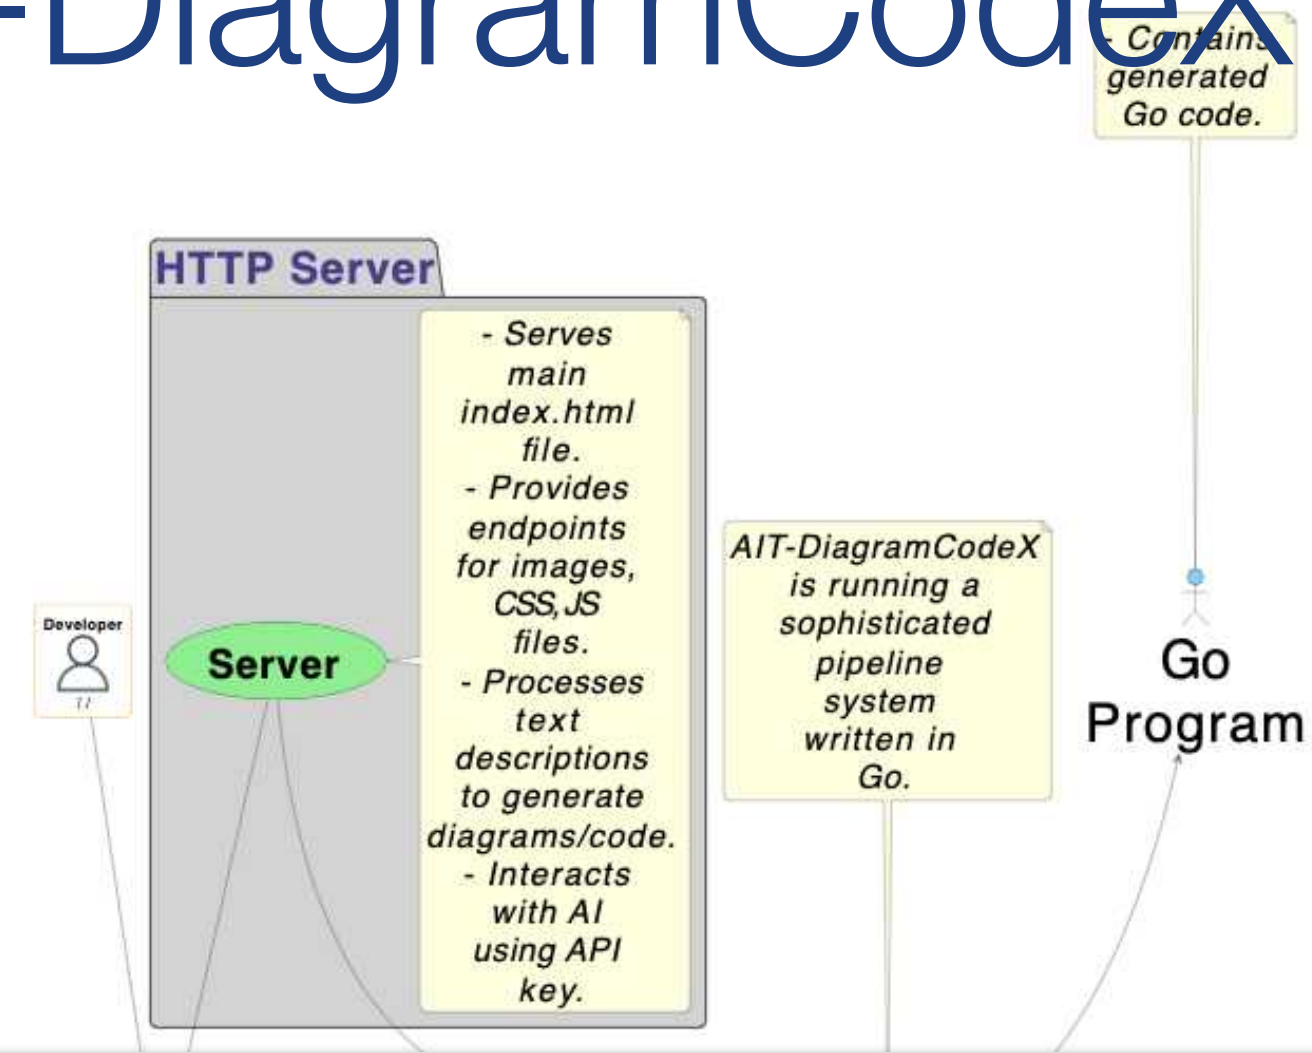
-DiagramCodex

- Contains generated Go code.

HTTP Server

- Serves main index.html file.
- Provides endpoints for images, CSS, JS files.
- Processes text descriptions to generate diagrams/code.
- Interacts with AI using API key.

Server

Developer

AIT-DiagramCodeX is running a sophisticated pipeline system written in Go.

Go Program